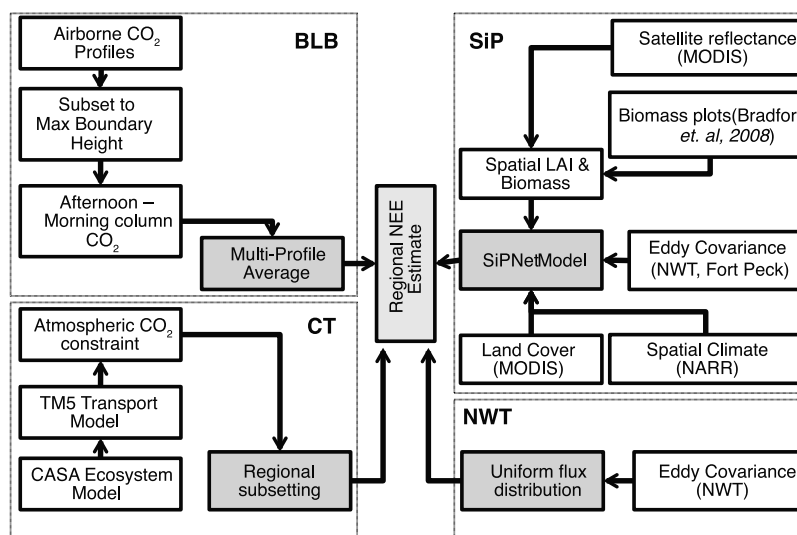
BLB

Airborne $CO_2$ Profiles

Subset to Max Boundary Height

Afternoon – Morning column $CO_2$

Multi-Profile Average

Regional NEE Estimate

SiP

Satellite reflectance (MODIS)

Biomass plots(Bradfor et. al, 2008)

Spatial LAI & Biomass

SiPNetModel

Eddy Covariance (NWT, Fort Peck)

Land Cover (MODIS)

Spatial Climate (NARR)

CT

Atmospheric $CO_2$ constraint

TM5 Transport Model

CASA Ecosystem Model

Regional subsetting

NWT

Uniform flux distribution

Eddy Covariance (NWT)